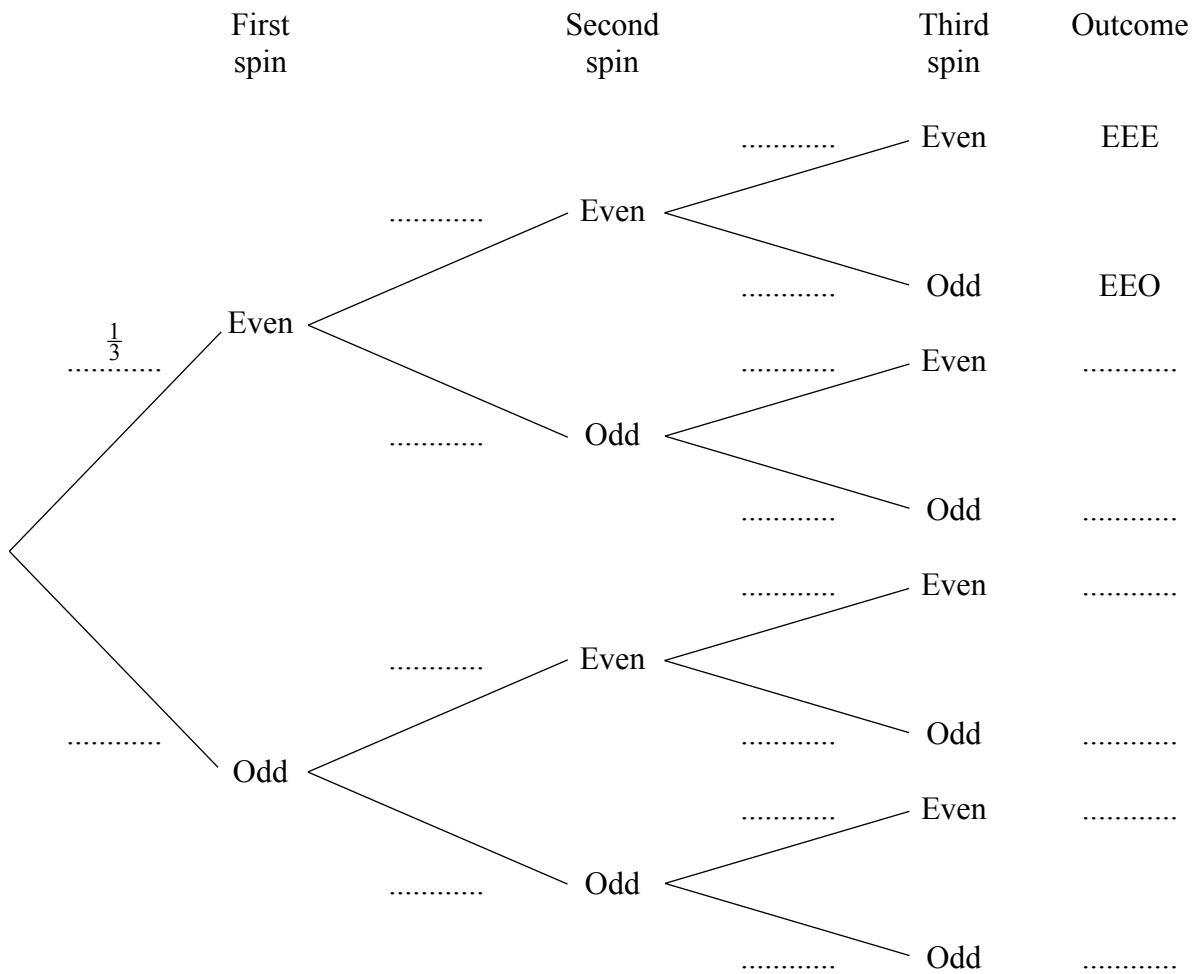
First spin

Second spin

Third spin

Outcome

............ Even EEE

............ Even

............ Odd EEO

$\frac{1}{3}$ ............ Even

............ Even ............

............ Odd

............ Odd ............

............ Even ............

............ Even

............ ............ Odd ............

Odd

............ Even ............

............ Odd

............ Odd ............